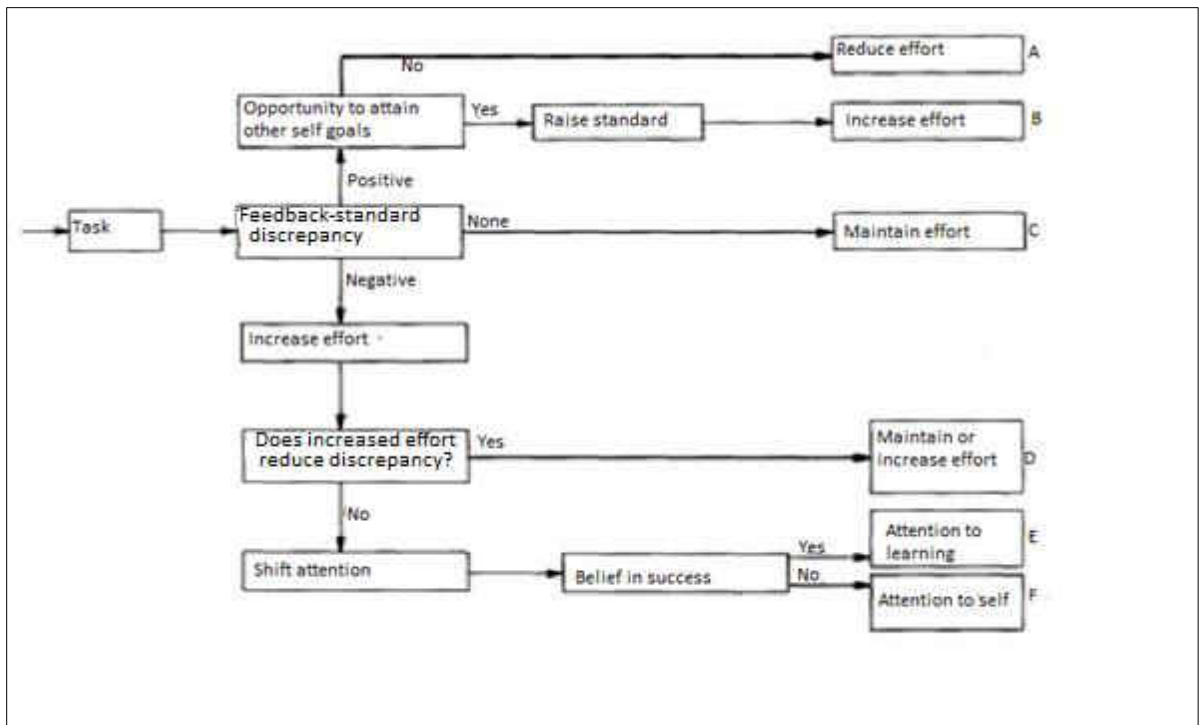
No

Reduce effort A

Opportunity to attain other self goals

Yes

Raise standard

Increase effort B

Positive

Task

Feedback-standard discrepancy

None

Maintain effort C

Negative

Increase effort

Does increased effort reduce discrepancy?

Yes

Maintain or increase effort D

No

Shift attention

Belief in success

Yes

Attention to learning E

No

Attention to self F